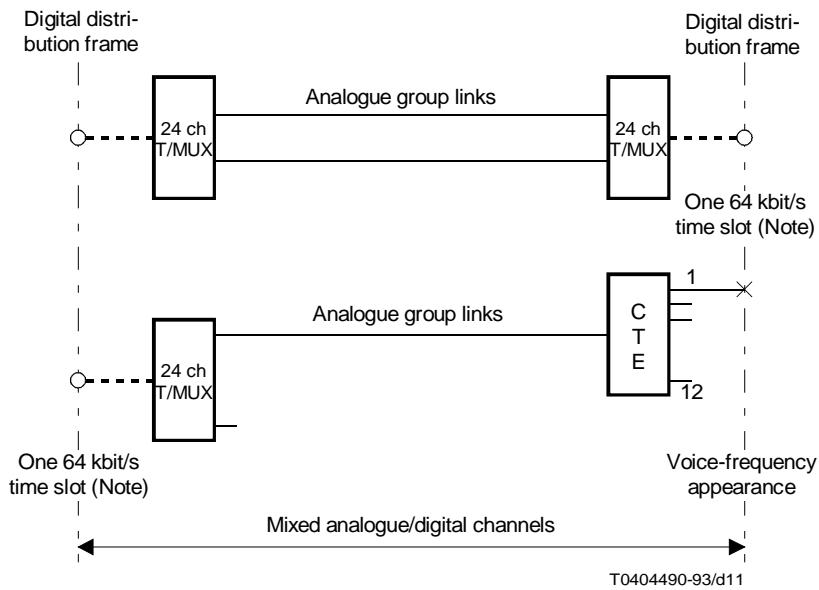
Digital distribution frame

Digital distribution frame

Analogue group links

24 ch T/MUX

24 ch T/MUX

One 64 kbit/s time slot (Note)

1

Analogue group links

C T E

24 ch T/MUX

12

One 64 kbit/s time slot (Note)

Voice-frequency appearance

Mixed analogue/digital channels

T0404490-93/d11